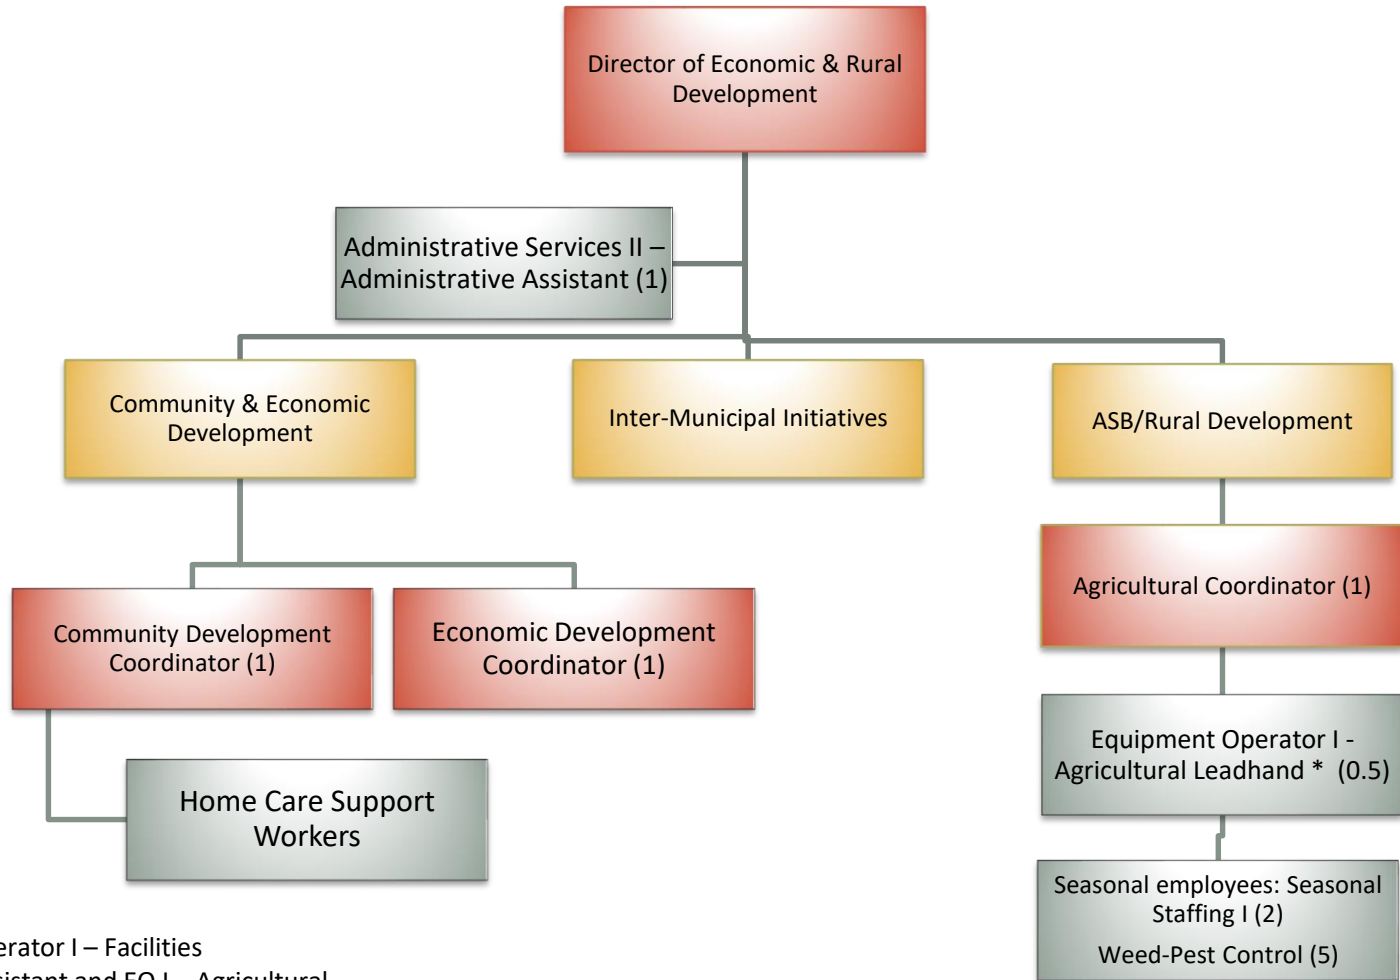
Director of Economic & Rural Development

Administrative Services II – Administrative Assistant (1)

Community & Economic Development

Inter-Municipal Initiatives

ASB/Rural Development

Community Development Coordinator (1)

Economic Development Coordinator (1)

Agricultural Coordinator (1)

Home Care Support Workers

Equipment Operator I - Agricultural Leadhand * (0.5)

Seasonal employees: Seasonal Staffing I (2)

Weed-Pest Control (5)

erator I – Facilities

sistant and EO I – Agricultural